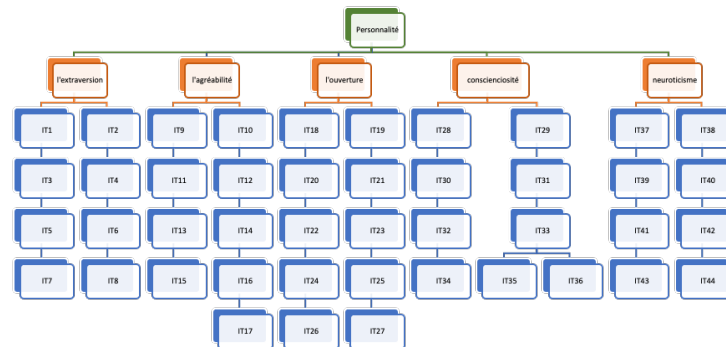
Personnalité

l'extraversion

IT1
IT3
IT5
IT7

IT2
IT4
IT6
IT8

l'agréabilité

IT9
IT11
IT13
IT15

IT10
IT12
IT14
IT16
IT17

l'ouverture

IT18
IT20
IT22
IT24
IT26

IT19
IT21
IT23
IT25
IT27

conscienciosité

IT28
IT30
IT32
IT34

IT29
IT31
IT33
IT35
IT36

neuroticisme

IT37
IT39
IT41
IT43

IT38
IT40
IT42
IT44